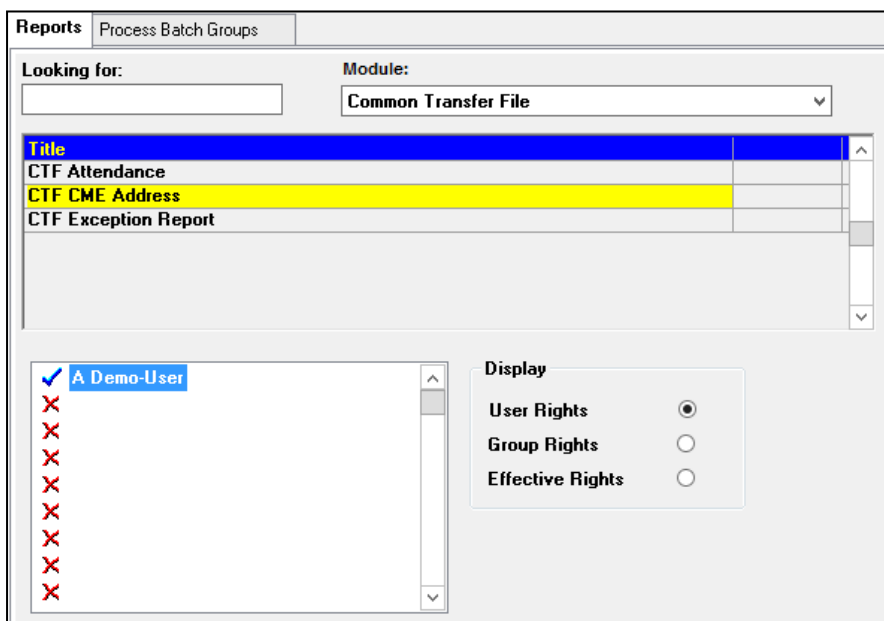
Reports | Process Batch Groups

Looking for:

Module:
Common Transfer File

| Title |
|---|
| CTF Attendance |
| CTF CME Address |
| CTF Exception Report |

✓ A Demo-User
✗
✗
✗
✗
✗
✗
✗
✗

Display
User Rights
Group Rights
Effective Rights